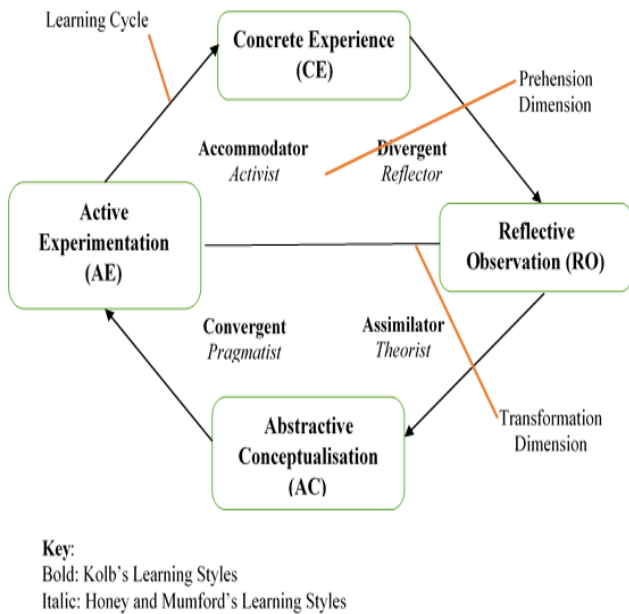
Learning Cycle

Concrete Experience (CE)

Prehension Dimension

Accommodator
Activist

Divergent
Reflector

Active Experimentation (AE)

Reflective Observation (RO)

Convergent
Pragmatist

Assimilator
Theorist

Transformation Dimension

Abstractive Conceptualisation (AC)

Key:
Bold: Kolb's Learning Styles
Italic: Honey and Mumford's Learning Styles